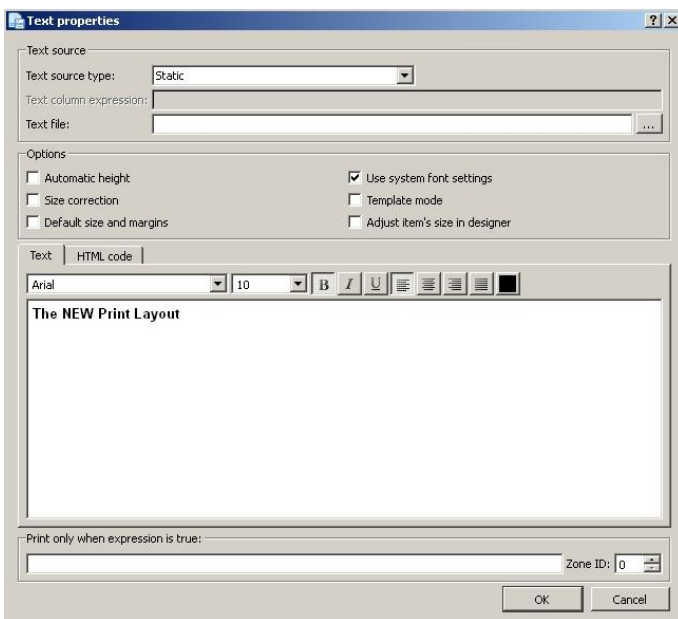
Text properties

?
X

Text source

Text source type: Static

Text column expression:

Text file: ...

Options

Automatic height

Use system font settings

Size correction

Template mode

Default size and margins

Adjust item's size in designer

Text

HTML code

Arial

10

B

I

U

The NEW Print Layout

Print only when expression is true:

Zone ID: 0

OK

Cancel